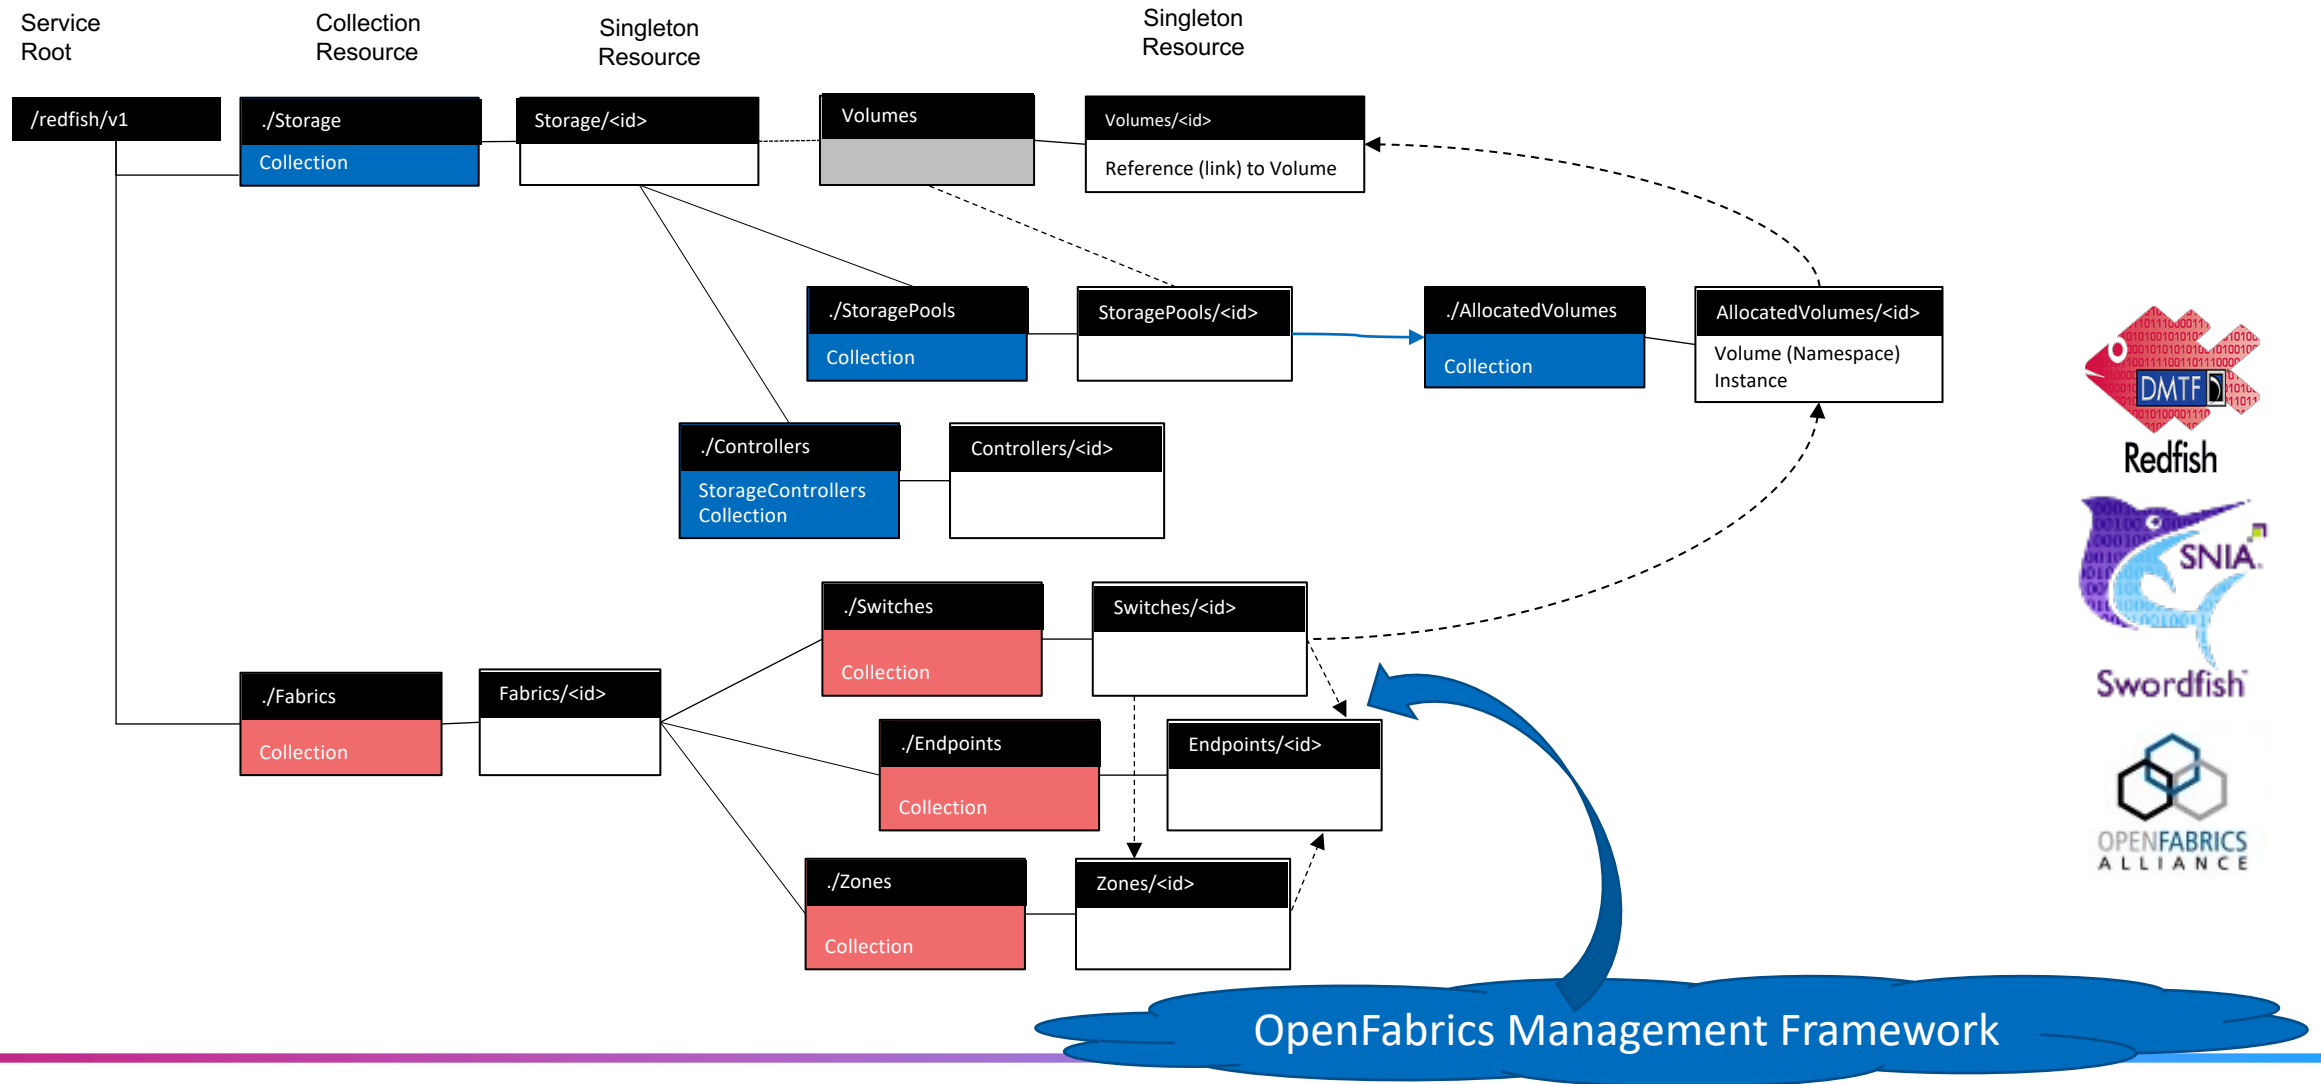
Service Root

Collection Resource

Singleton Resource

Singleton Resource

/redfish/v1

./Storage
Collection

Storage/<id>

Volumes

Volumes/<id>
Reference (link) to Volume

./StoragePools
Collection

StoragePools/<id>

./AllocatedVolumes
Collection

AllocatedVolumes/<id>
Volume (Namespace) Instance

./Controllers
StorageControllers Collection

Controllers/<id>

./Switches
Collection

Switches/<id>

./Fabrics
Collection

Fabrics/<id>

./Endpoints
Collection

Endpoints/<id>

./Zones
Collection

Zones/<id>

DMTF
Redfish

SNIA
Swordfish

OPENFABRICS ALLIANCE

OpenFabrics Management Framework